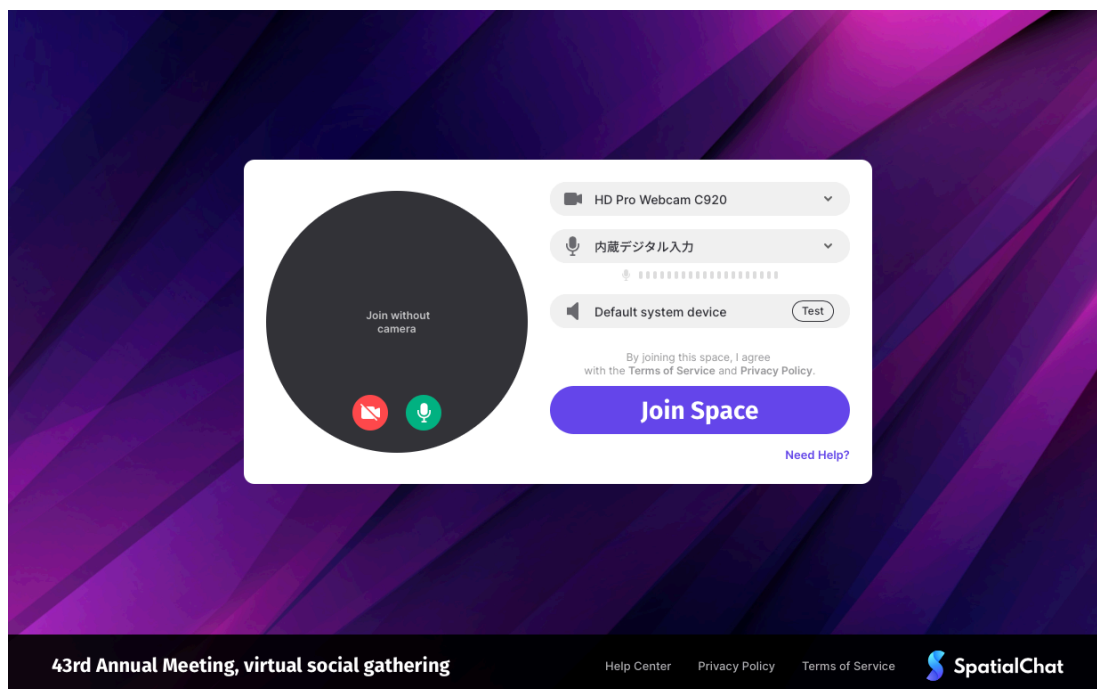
Join without camera

HD Pro Webcam C920

内蔵デジタル入力

Default system device

Test

By joining this space, I agree with the Terms of Service and Privacy Policy.

Join Space

Need Help?

43rd Annual Meeting, virtual social gathering

Help Center

Privacy Policy

Terms of Service

SpatialChat